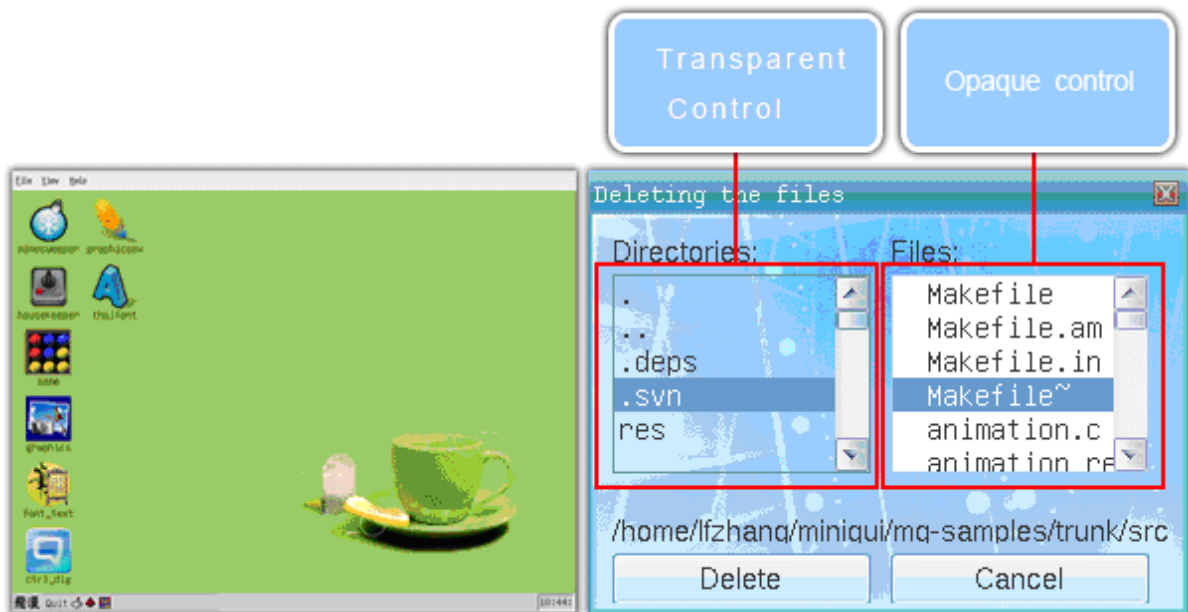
Transparent Control

Opaque control

File View Help

minesweeper

graphicsgw

housekeeper

thaifont

same

graphics

font_text

ctrl_dlg

Quit

10:44

Deleting the files

Directories:

.
..
.deps
.svn
res

Files:

Makefile
Makefile.am
Makefile.in
Makefile~
animation.c
animation.re

/home/lfzhang/minigui/mg-samples/trunk/src

Delete

Cancel